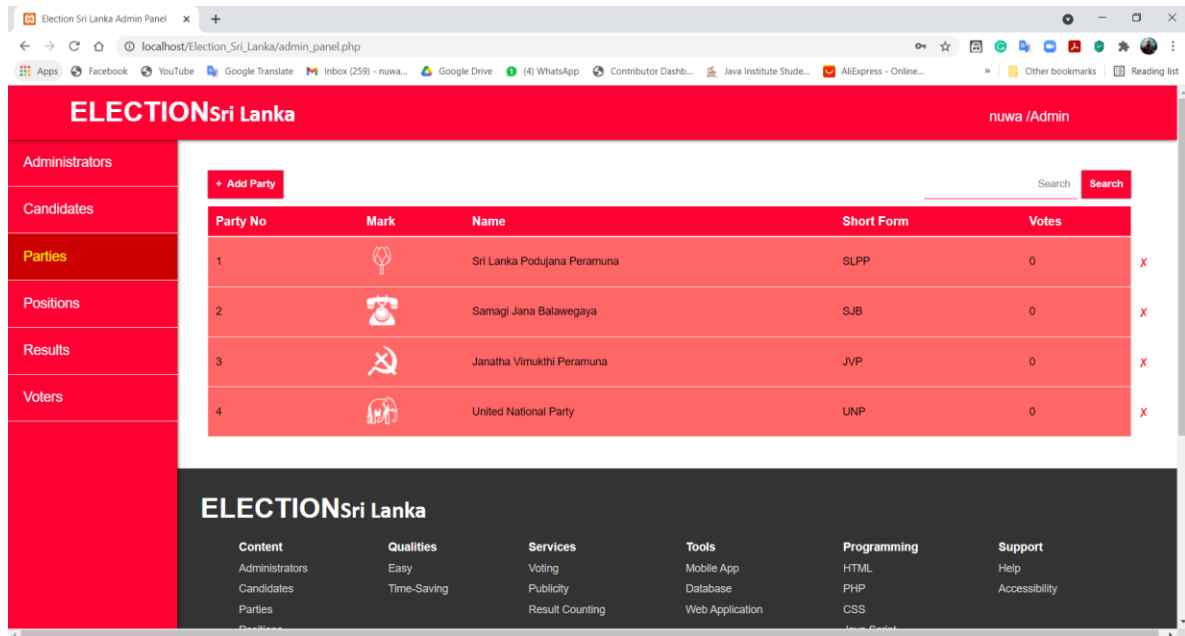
Election Sri Lanka Admin Panel ×

localhost/Election_Sri_Lanka/admin_panel.php

Apps Facebook YouTube Google Translate Inbox (259) - nuwa... Google Drive (4) WhatsApp Contributor Dashb... Java Institute Stude... AliExpress - Online... » Other bookmarks Reading list

ELECTIONSri Lanka

nuwa /Admin

Administrators

Candidates

Parties

Positions

Results

Voters

+ Add Party

Search Search

| Party No | Mark | Name | Short Form | Votes |
|---|---|---|---|---|
| 1 | | Sri Lanka Podujana Peramuna | SLPP | 0 |
| 2 | | Samagi Jana Balawegaya | SJB | 0 |
| 3 | | Janatha Vimukthi Peramuna | JVP | 0 |
| 4 | | United National Party | UNP | 0 |

✗
✗
✗
✗

ELECTIONSri Lanka

Content
Administrators
Candidates
Parties
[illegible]

Qualities
Easy
Time-Saving

Services
Voting
Publicity
Result Counting

Tools
Mobile App
Database
Web Application

Programming
HTML
PHP
CSS
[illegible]

Support
Help
Accessibility